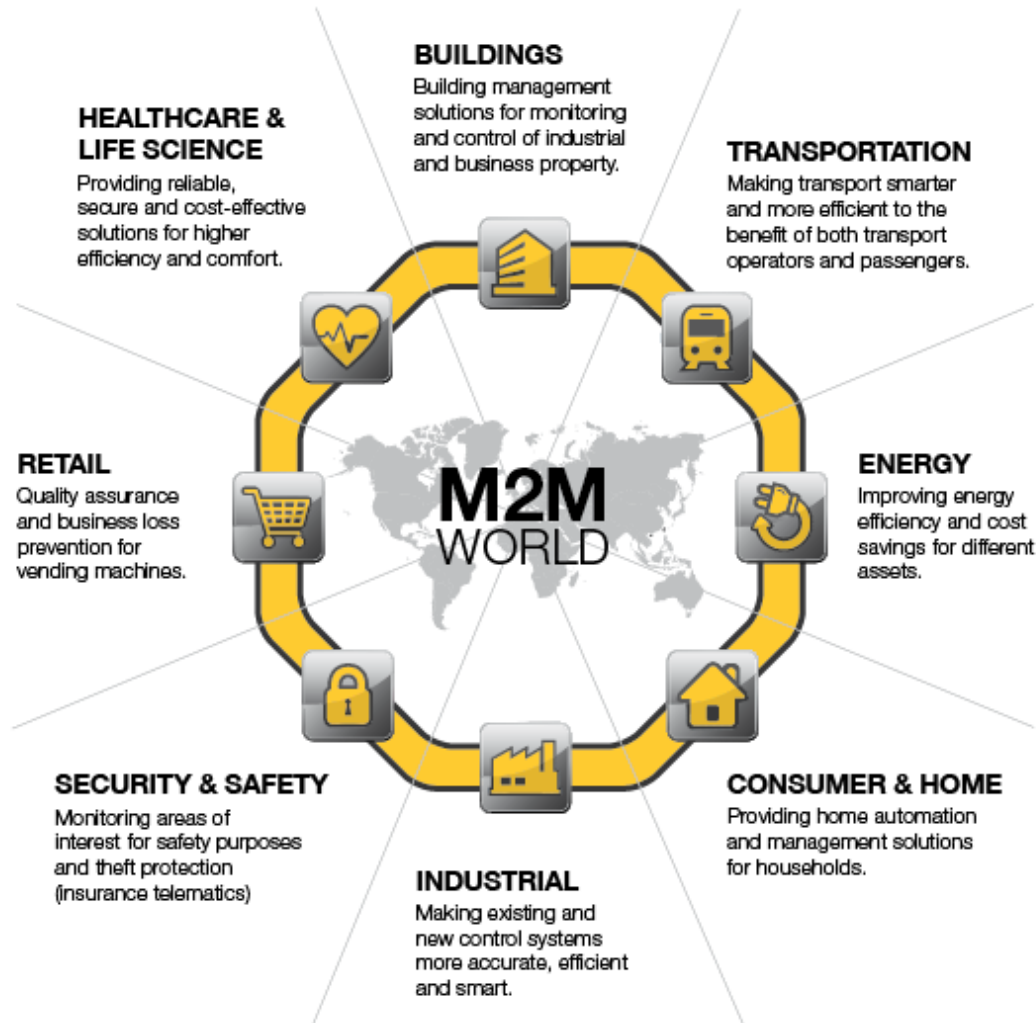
BUILDINGS
Building management solutions for monitoring and control of industrial and business property.

HEALTHCARE & LIFE SCIENCE
Providing reliable, secure and cost-effective solutions for higher efficiency and comfort.

TRANSPORTATION
Making transport smarter and more efficient to the benefit of both transport operators and passengers.

RETAIL
Quality assurance and business loss prevention for vending machines.

M2M
WORLD

ENERGY
Improving energy efficiency and cost savings for different assets.

SECURITY & SAFETY
Monitoring areas of interest for safety purposes and theft protection (insurance telematics)

CONSUMER & HOME
Providing home automation and management solutions for households.

INDUSTRIAL
Making existing and new control systems more accurate, efficient and smart.